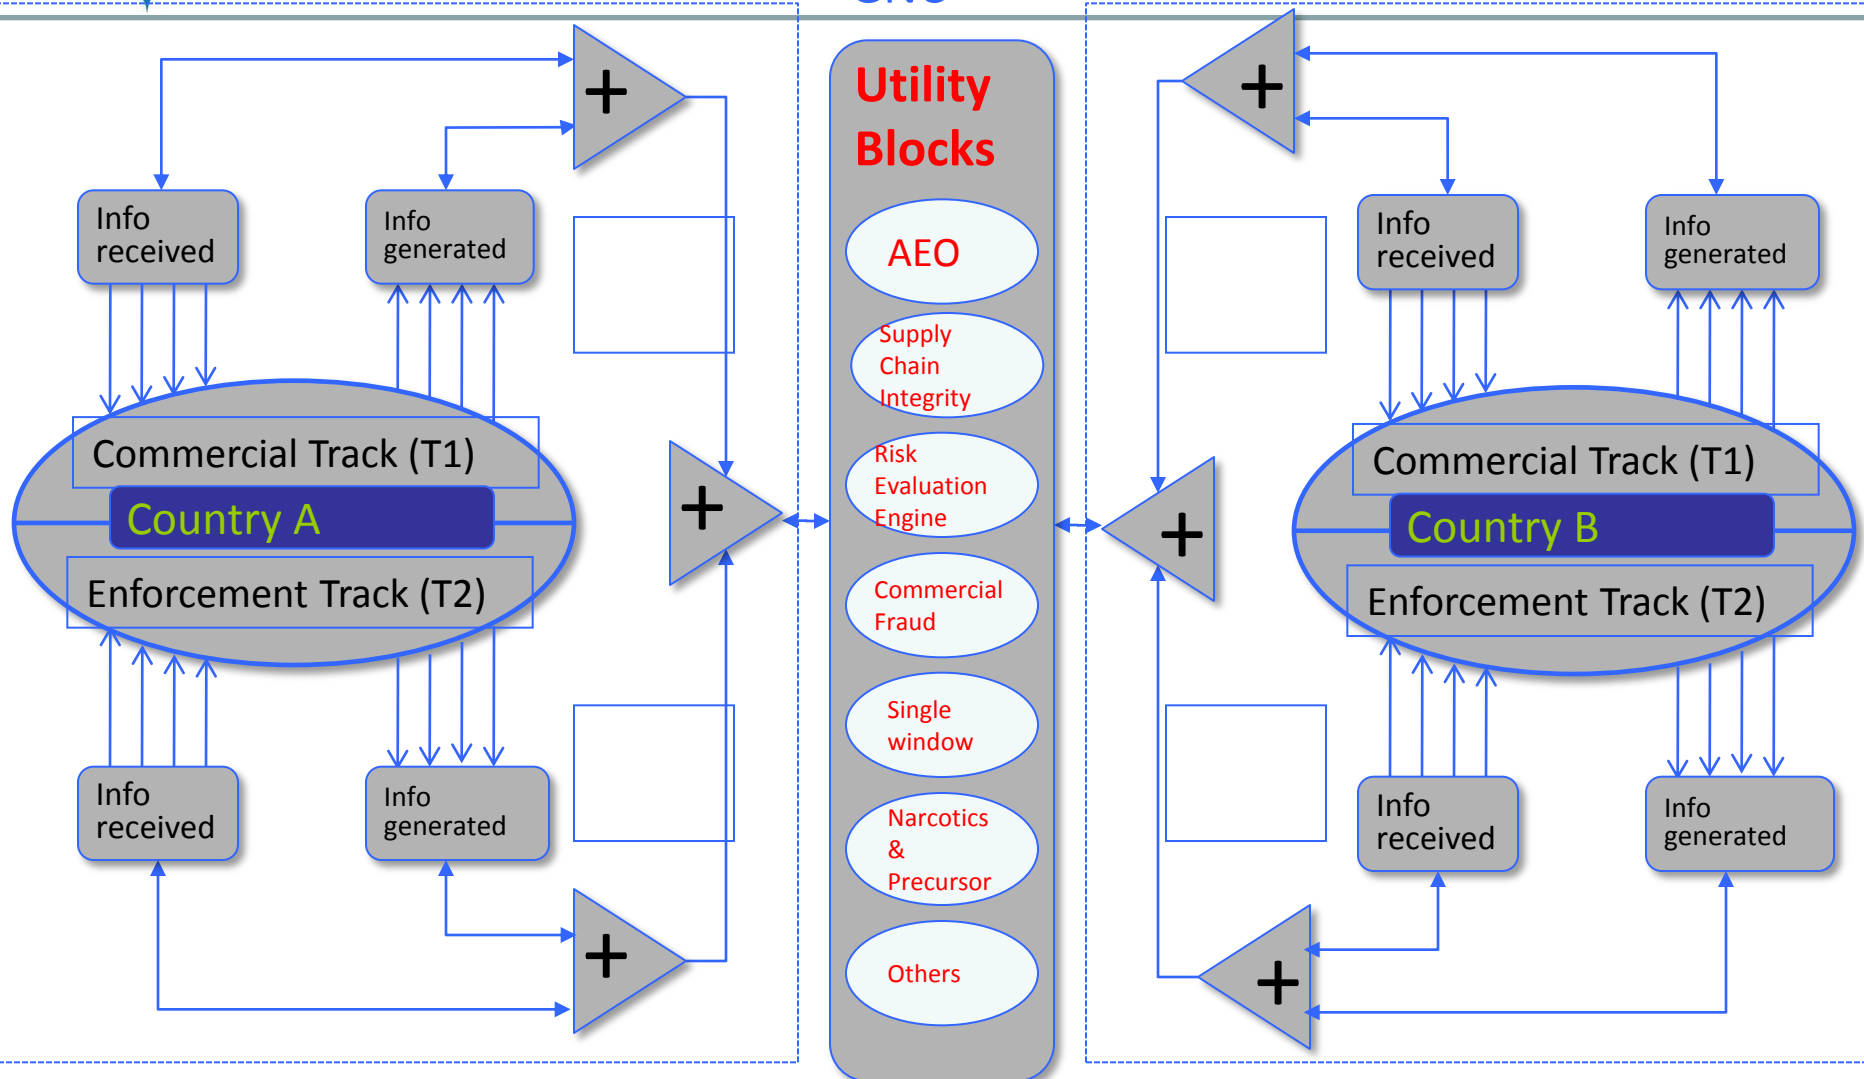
Info received

Info generated

+

Commercial Track (T1)

Country A

Enforcement Track (T2)

+

Info received

Info generated

+

Utility Blocks

AEO

Supply Chain Integrity

Risk Evaluation Engine

Commercial Fraud

Single window

Narcotics & Precursor

Others

+

Info received

Info generated

+

Commercial Track (T1)

Country B

Enforcement Track (T2)

Info received

Info generated

+